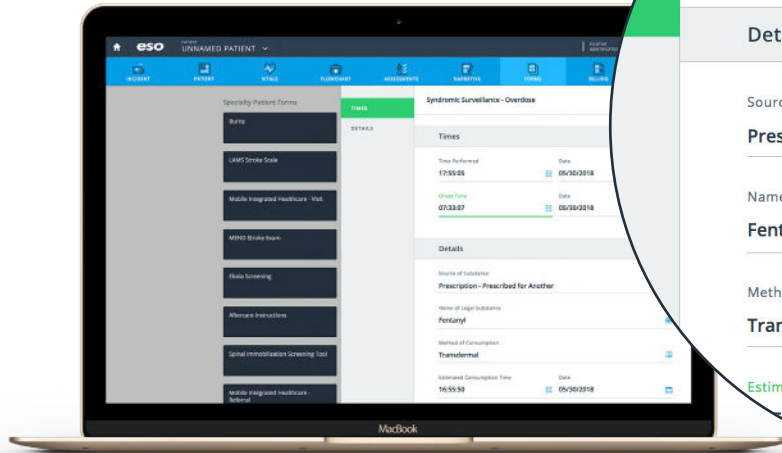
eso
Current
UNNAMED PATIENT

INCIDENT
PATIENT
VITALS
FLOWCHART
ASSESSMENTS
NARRATIVE
FORMS
BILLING

Specialty Patient Forms
Burns
LAMS Stroke Scale
Mobile Integrated Healthcare - Visit
MEND Stroke Exam
Ebola Screening
Aftercare Instructions
Spinal Immobilization Screening Tool
Mobile Integrated Healthcare - Referral

TIMES
DETAILS

Syndromic Surveillance - Overdose

Times
Time Performed
17:55:05
Date
05/30/2018
Onset Time
07:33:07
Date
05/30/2018

Details
Source of Substance
Prescription - Prescribed for Another
Name of Legal Substance
Fentanyl
Method of Consumption
Transdermal
Estimated Consumption Time
16:55:50
Date
05/30/2018

MacBook

Det
Sourc
Pres
Name
Fent
Meth
Trar
Estim